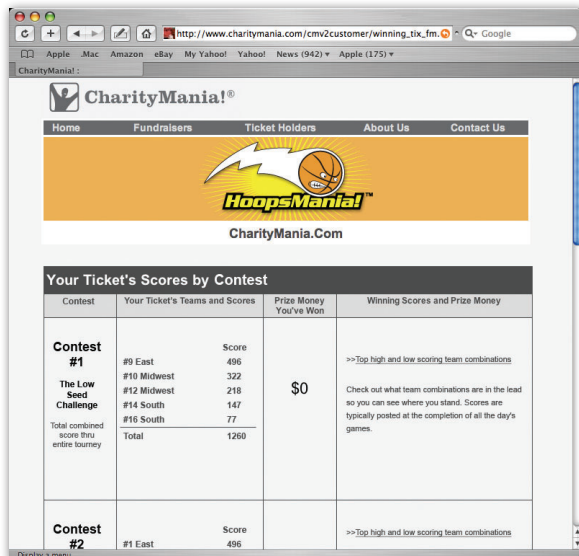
http://www.charitymania.com/cmv2customer/winning_tix_fm.

Google

Apple .Mac Amazon eBay My Yahoo! Yahoo! News (942) ▾ Apple (175) ▾

CharityMania! :

CharityMania!®

Home Fundraisers Ticket Holders About Us Contact Us

HoopsMania!™

CharityMania.Com

Your Ticket's Scores by Contest

| Contest | Your Ticket's Teams and Scores | Prize Money You've Won | Winning Scores and Prize Money |
|---|---|---|---|
| Contest #1 The Low Seed Challenge Total combined score thru entire tourney | Score #9 East 496 #10 Midwest 322 #12 Midwest 218 #14 South 147 #16 South 77 Total 1260 | $0 | >>Top high and low scoring team combinations Check out what team combinations are in the lead so you can see where you stand. Scores are typically posted at the completion of all the day's games. |
| Contest #2 | Score #1 East 496 | | >>Top high and low scoring team combinations |

Display a menu